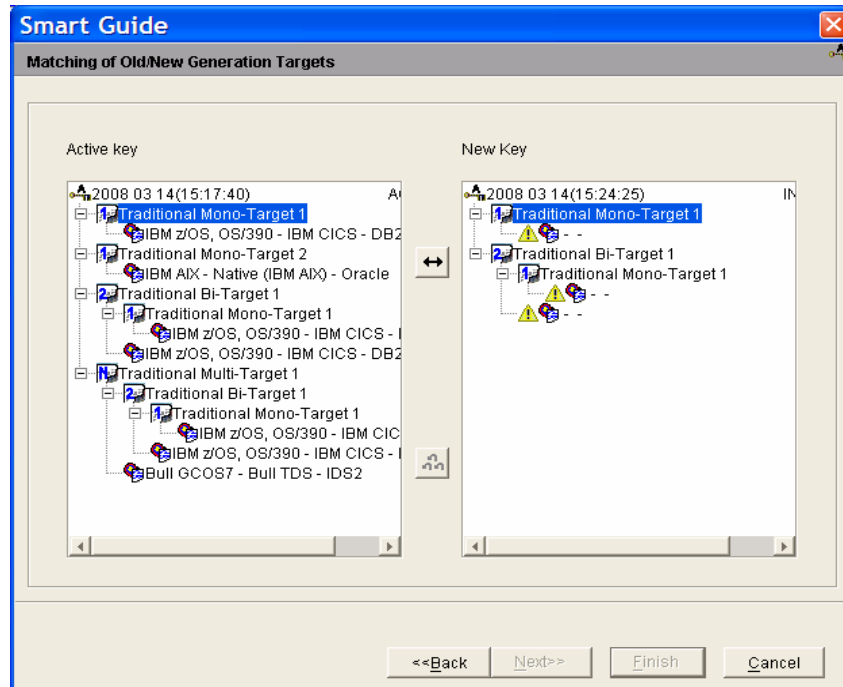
Smart Guide

Matching of Old/New Generation Targets

Active key

2008 03 14(15:17:40) A

Traditional Mono-Target 1

IBM z/OS, OS/390 - IBM CICS - DB2

Traditional Mono-Target 2

IBM AIX - Native (IBM AIX) - Oracle

Traditional Bi-Target 1

Traditional Mono-Target 1

IBM z/OS, OS/390 - IBM CICS - I

IBM z/OS, OS/390 - IBM CICS - DB2

Traditional Multi-Target 1

Traditional Bi-Target 1

Traditional Mono-Target 1

IBM z/OS, OS/390 - IBM CIC

IBM z/OS, OS/390 - IBM CICS - I

Bull GCOS7 - Bull TDS - IDS2

New Key

2008 03 14(15:24:25) IN

Traditional Mono-Target 1

- -

Traditional Bi-Target 1

Traditional Mono-Target 1

- -

- -

<<Back Next>> Finish Cancel